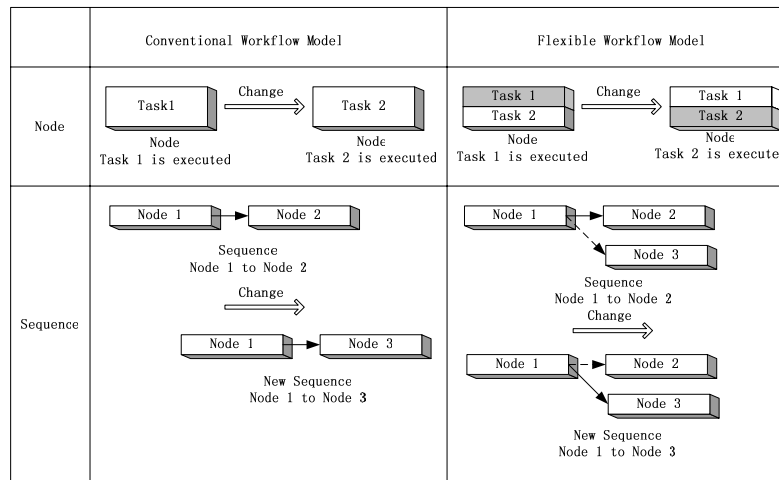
|  | Conventional Workflow Model | Flexible Workflow Model |
|---|---|---|
| Node | Task1 Change Task 2 Node Task 1 is executed Node Task 2 is executed | Task 1 Task 2 Change Task 1 Task 2 Node Task 1 is executed Node Task 2 is execute |
| Sequence | Node 1 Node 2 Sequence Node 1 to Node 2 Change Node 1 Node 3 New Sequence Node 1 to Node 3 | Node 1 Node 2 Node 3 Sequence Node 1 to Node 2 Change Node 1 Node 2 Node 3 New Sequence Node 1 to Node 3 |